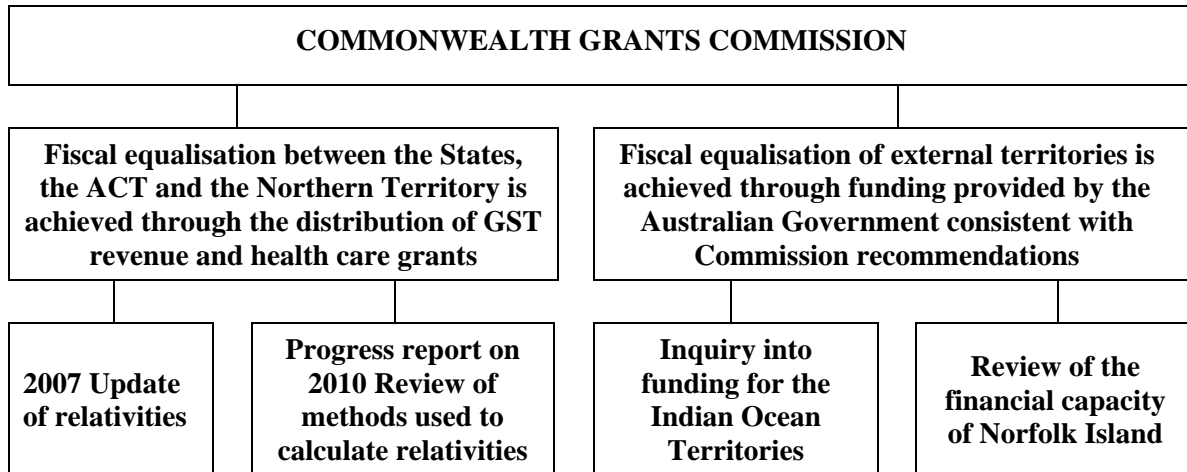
COMMONWEALTH GRANTS COMMISSION

Fiscal equalisation between the States, the ACT and the Northern Territory is achieved through the distribution of GST revenue and health care grants

Fiscal equalisation of external territories is achieved through funding provided by the Australian Government consistent with Commission recommendations

2007 Update of relativities

Progress report on 2010 Review of methods used to calculate relativities

Inquiry into funding for the Indian Ocean Territories

Review of the financial capacity of Norfolk Island